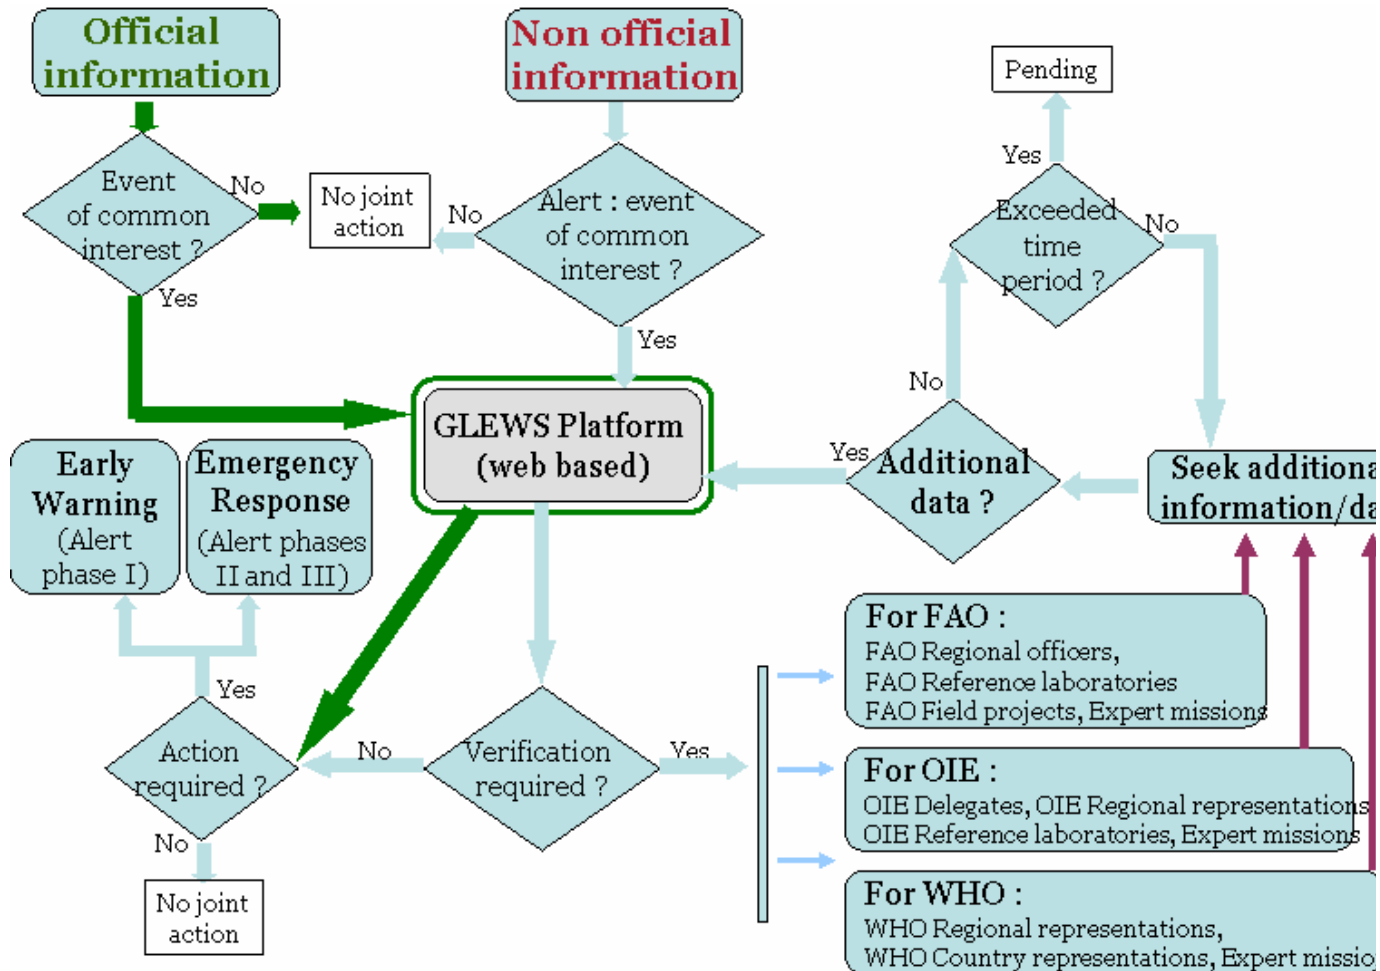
Official information

Non official information

Pending

Event of common interest ?

No

No joint action

No

Alert : event of common interest ?

Yes

Exceeded time period ?

No

Yes

Yes

No

GLEWS Platform (web based)

Yes

Additional data ?

Seek additiona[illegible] information/da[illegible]

Early Warning (Alert phase I)

Emergency Response (Alert phases II and III)

For FAO :
FAO Regional officers,
FAO Reference laboratories
FAO Field projects, Expert missions

Yes

Action required ?

No

Verification required ?

Yes

For OIE :
OIE Delegates, OIE Regional representations
OIE Reference laboratories, Expert missions

No

No joint action

For WHO :
WHO Regional representations,
WHO Country representations, Expert missio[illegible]